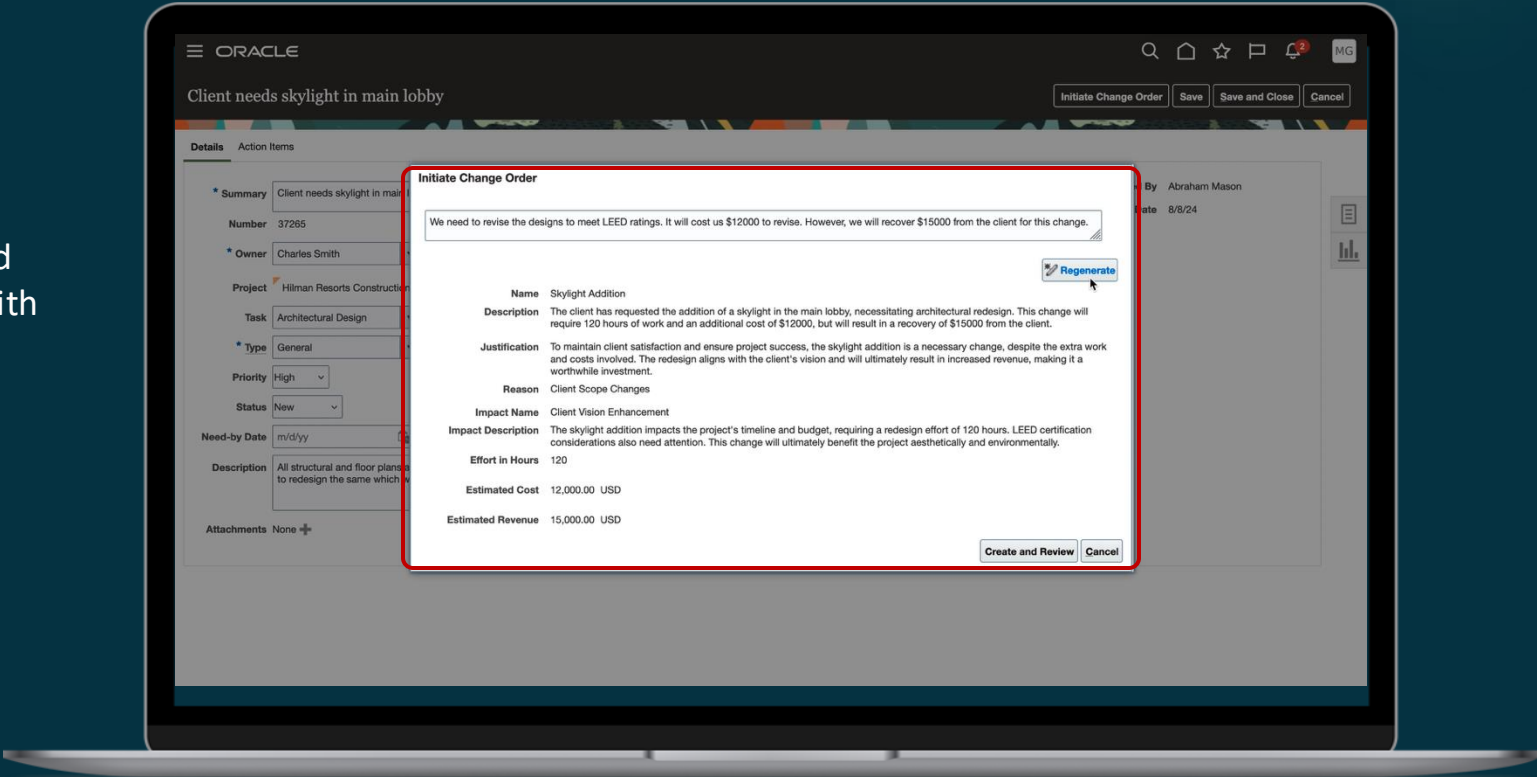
d
ith

ORACLE

2

MG

Client needs skylight in main lobby

Initiate Change Order | Save | Save and Close | Cancel

Details   Action Items

* Summary Client needs skylight in main l

Number 37265

* Owner Charles Smith

Project Hilman Resorts Constructi

Task Architectural Design

* Type General

Priority High

Status New

Need-by Date m/d/yy

Description All structural and floor plans to redesign the same which

Attachments None

By Abraham Mason

ate 8/8/24

Initiate Change Order

We need to revise the designs to meet LEED ratings. It will cost us $12000 to revise. However, we will recover $15000 from the client for this change.

Regenerate

Name Skylight Addition

Description The client has requested the addition of a skylight in the main lobby, necessitating architectural redesign. This change will require 120 hours of work and an additional cost of $12000, but will result in a recovery of $15000 from the client.

Justification To maintain client satisfaction and ensure project success, the skylight addition is a necessary change, despite the extra work and costs involved. The redesign aligns with the client's vision and will ultimately result in increased revenue, making it a worthwhile investment.

Reason Client Scope Changes

Impact Name Client Vision Enhancement

Impact Description The skylight addition impacts the project's timeline and budget, requiring a redesign effort of 120 hours. LEED certification considerations also need attention. This change will ultimately benefit the project aesthetically and environmentally.

Effort in Hours 120

Estimated Cost 12,000.00 USD

Estimated Revenue 15,000.00 USD

Create and Review | Cancel